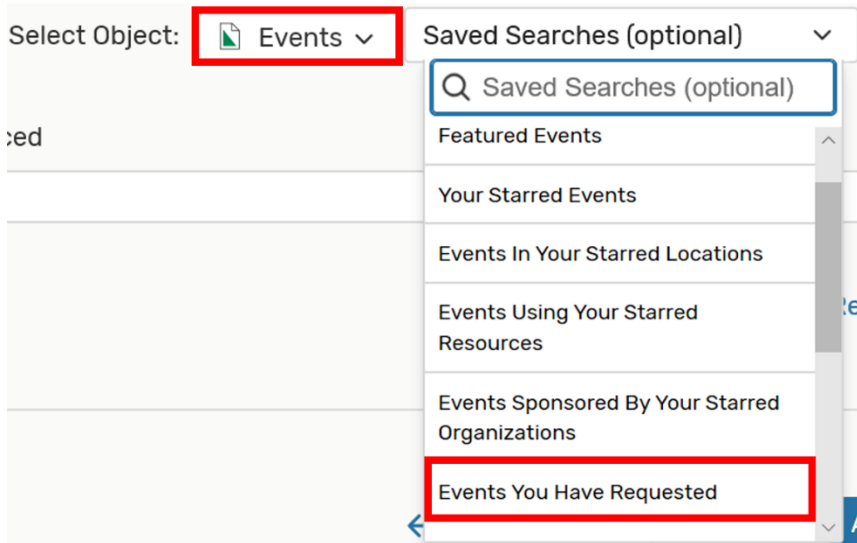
Select Object: Events

Saved Searches (optional)

Saved Searches (optional)

ced

Featured Events

Your Starred Events

Events In Your Starred Locations

Events Using Your Starred Resources

Events Sponsored By Your Starred Organizations

Events You Have Requested